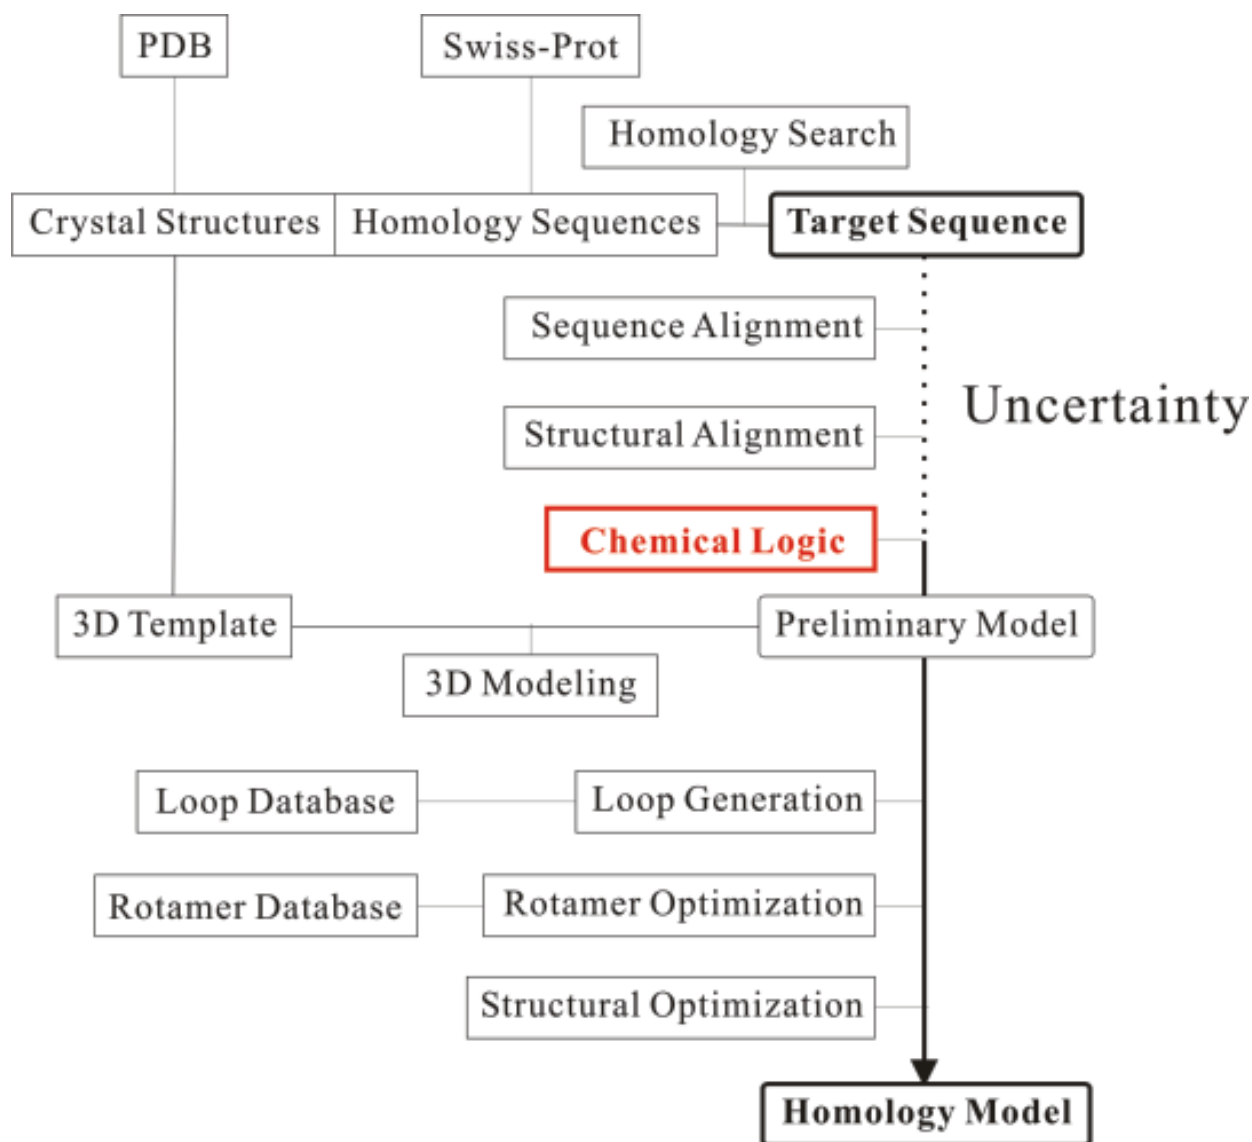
PDB

Swiss-Prot

Homology Search

Crystal Structures

Homology Sequences

Target Sequence

Sequence Alignment

Uncertainty

Structural Alignment

Chemical Logic

3D Template

Preliminary Model

3D Modeling

Loop Database

Loop Generation

Rotamer Database

Rotamer Optimization

Structural Optimization

Homology Model